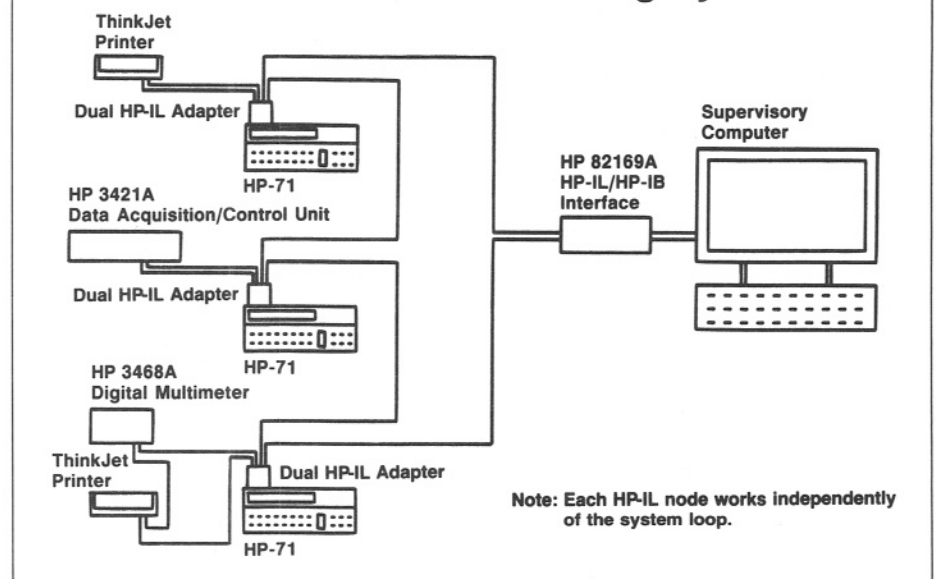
ThinkJet Printer

Dual HP-IL Adapter

HP-71

HP 3421A Data Acquisition/Control Unit

Dual HP-IL Adapter

HP-71

HP 3468A Digital Multimeter

ThinkJet Printer

Dual HP-IL Adapter

HP-71

HP 82169A HP-IL/HP-IB Interface

Supervisory Computer

Note: Each HP-IL node works independently of the system loop.